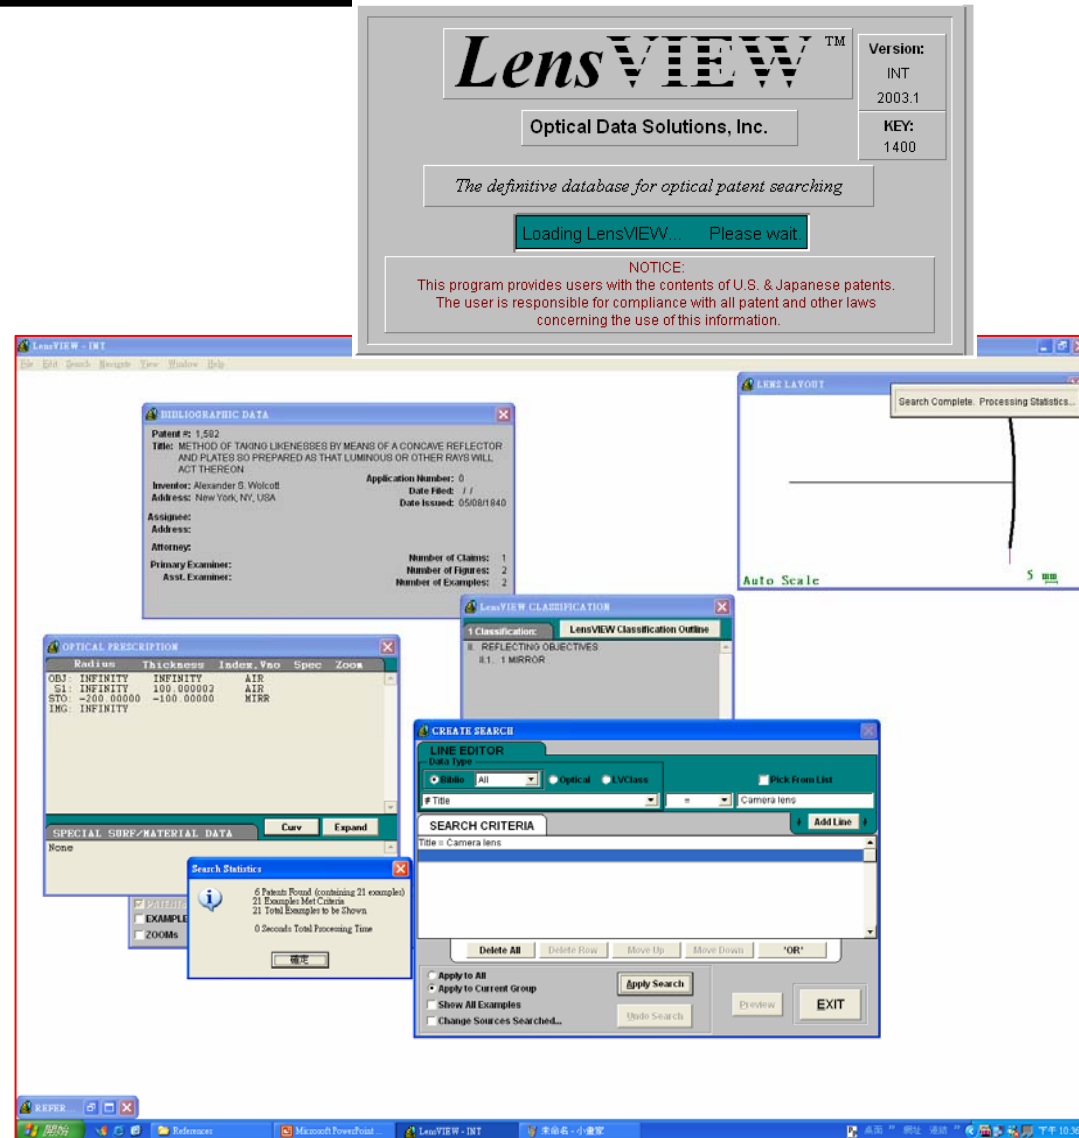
LensVIEW ™

Version: INT 2003.1

KEY: 1400

Optical Data Solutions, Inc.

The definitive database for optical patent searching

Loading LensVIEW... Please wait.

NOTICE:
This program provides users with the contents of U.S. & Japanese patents. The user is responsible for compliance with all patent and other laws concerning the use of this information.

LensVIEW - INT

File Edit Search Navigate View Window Help

BIBLIOGRAPHIC DATA

Patent #: 1,582
Title: METHOD OF TAKING LIKENESSES BY MEANS OF A CONCAVE REFLECTOR AND PLATES SO PREPARED AS THAT LUMINOUS OR OTHER RAYS WILL ACT THEREON
Inventor: Alexander S. Wolcott
Address: New York, NY, USA
Application Number: 0
Date Filed: / /
Date Issued: 05/08/1840
Assignee:
Address:
Attorney:
Primary Examiner:
Asst. Examiner:
Number of Claims: 1
Number of Figures: 2
Number of Examples: 2

LENS LAYOUT

Search Complete. Processing Statistics...

Auto Scale

5 mm

LensVIEW CLASSIFICATION

1 Classification: LensVIEW Classification Outline

II. REFLECTING OBJECTIVES
II.1. 1 MIRROR

OPTICAL PRESCRIPTION

| Radius | Thickness | Index.Vno | Spec | Zoom |
|---|---|---|---|---|
| OBJ: INFINITY | INFINITY | AIR | | |
| S1: INFINITY | 100.000003 | AIR | | |
| STO: -200.00000 | -100.00000 | MIRR | | |
| IMG: INFINITY | | | | |

SPECIAL SURF/MATERIAL DATA

Curv

Expand

None

Search Statistics

6 Patents Found (containing 21 examples)
21 Examples Met Criteria
21 Total Examples to be Shown

0 Seconds Total Processing Time

確定

PATENTS
EXAMPLES
ZOOMs

CREATE SEARCH

LINE EDITOR

Data Type

Biblio All Optical LVClass Pick From List

# Title = Camera lens

SEARCH CRITERIA

Add Line

Title = Camera lens

Delete All Delete Row Move Up Move Down 'OR'

Apply to All
Apply to Current Group
Show All Examples
Change Sources Searched...

Apply Search

Undo Search

Preview

EXIT

REFER...

開始

References

Microsoft PowerPoint ...

LensVIEW - INT

未命名 - 小畫家

桌面 網址 連結

下午 10:36